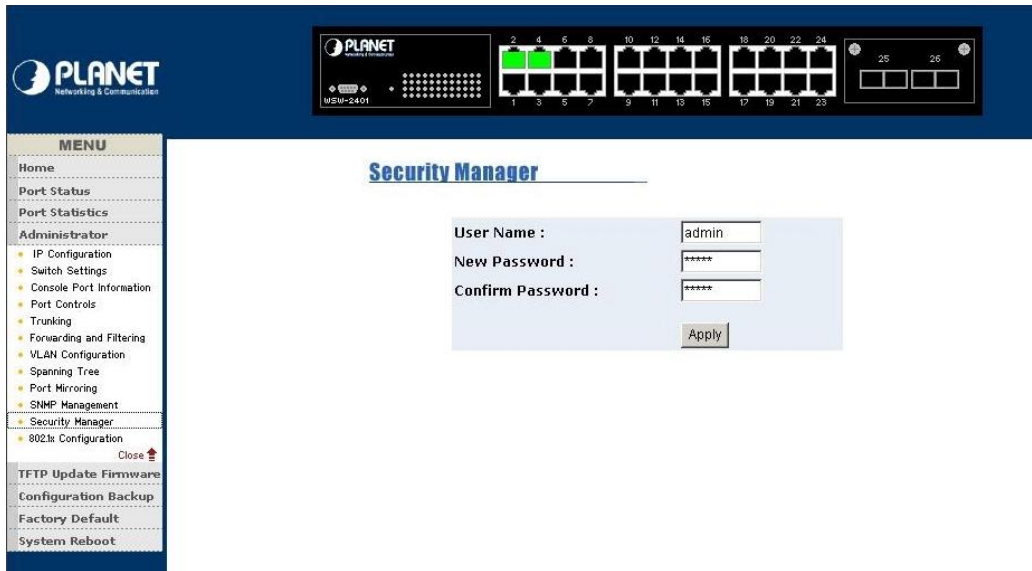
PLANET
Networking & Communication

PLANET
WSW-2401

2 4 6 8 10 12 14 16 18 20 22 24
1 3 5 7 9 11 13 15 17 19 21 23
25 26

MENU
Home
Port Status
Port Statistics
Administrator
IP Configuration
Switch Settings
Console Port Information
Port Controls
Trunking
Forwarding and Filtering
VLAN Configuration
Spanning Tree
Port Mirroring
SNMP Management
Security Manager
802.1x Configuration
Close
TFTP Update Firmware
Configuration Backup
Factory Default
System Reboot

Security Manager

| User Name : | admin |
|---|---|
| New Password : | ***** |
| Confirm Password : | ***** |
| | Apply |